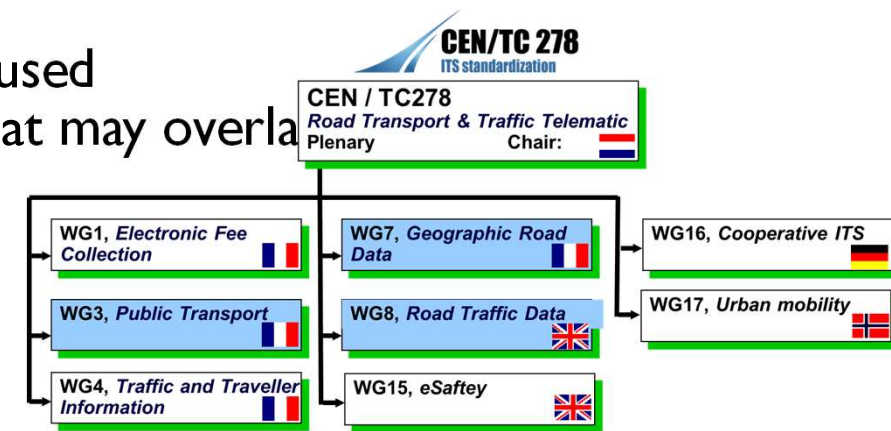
used
at may overla

CEN/TC 278
ITS standardization

CEN / TC278
Road Transport & Traffic Telematic
Plenary Chair:

WG1, Electronic Fee Collection

WG3, Public Transport

WG4, Traffic and Traveller Information

WG7, Geographic Road Data

WG8, Road Traffic Data

WG15, eSaftey

WG16, Cooperative ITS

WG17, Urban mobility